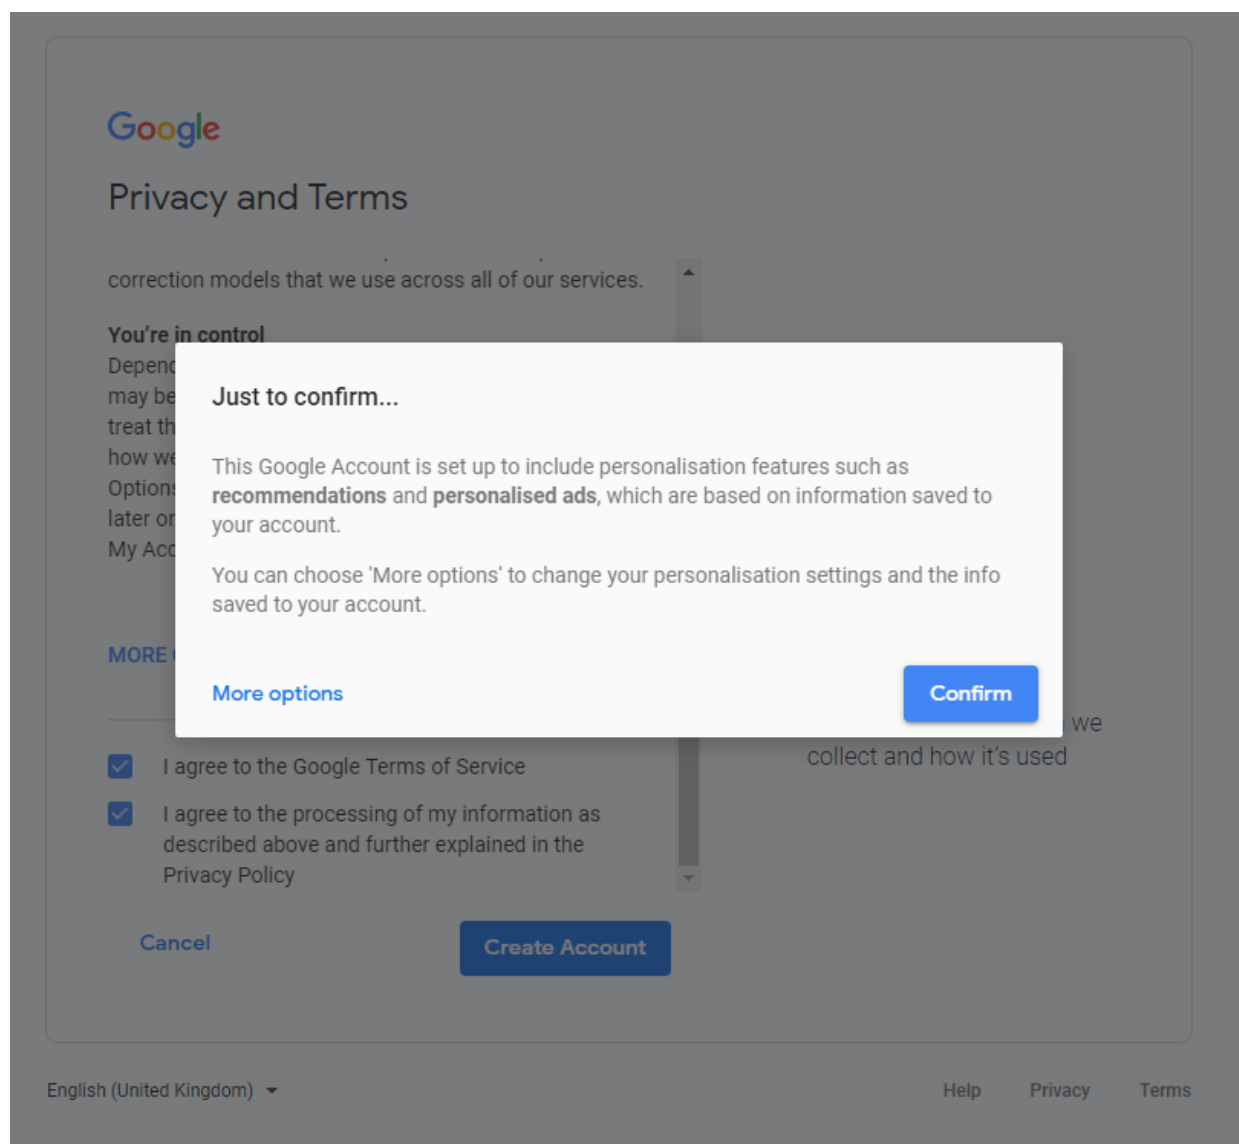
Google

Privacy and Terms

correction models that we use across all of our services.

You're in control
Depend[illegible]
may be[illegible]
treat th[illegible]
how we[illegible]
Options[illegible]
later or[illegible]
My Acc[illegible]

MORE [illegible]

Just to confirm...

This Google Account is set up to include personalisation features such as **recommendations** and **personalised ads**, which are based on information saved to your account.

You can choose 'More options' to change your personalisation settings and the info saved to your account.

More options

Confirm

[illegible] we collect and how it's used

I agree to the Google Terms of Service

I agree to the processing of my information as described above and further explained in the Privacy Policy

Cancel

Create Account

English (United Kingdom)

Help Privacy Terms